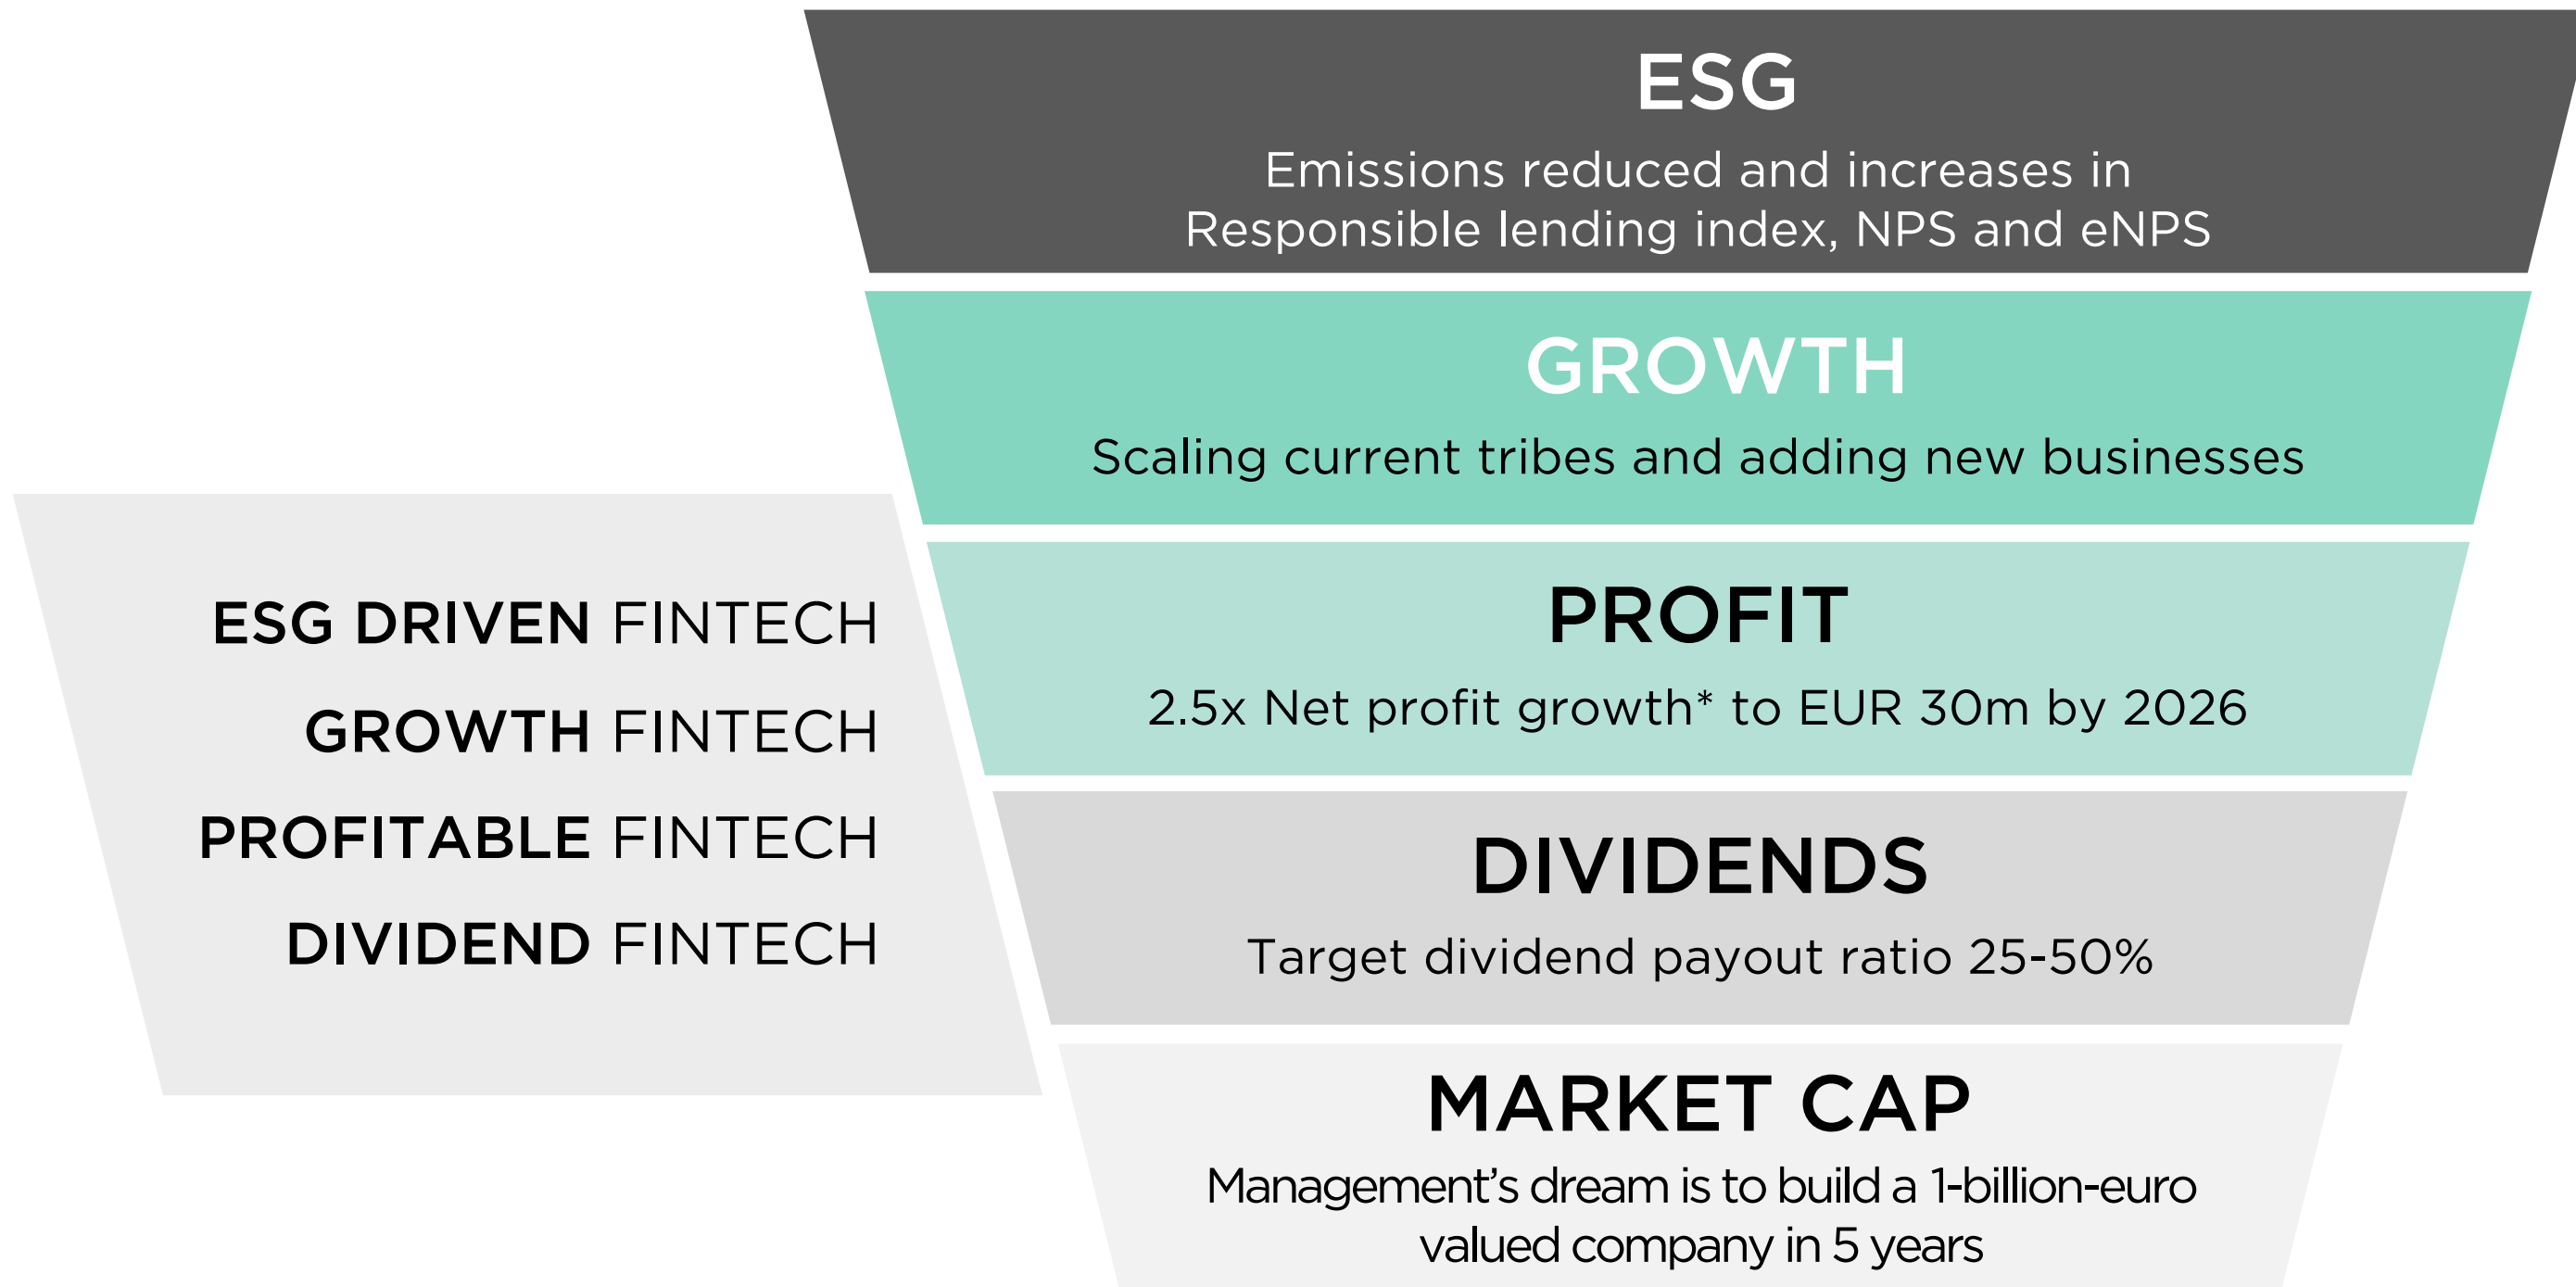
ESG DRIVEN FINTECH

GROWTH FINTECH

PROFITABLE FINTECH

DIVIDEND FINTECH

ESG

Emissions reduced and increases in Responsible lending index, NPS and eNPS

GROWTH

Scaling current tribes and adding new businesses

PROFIT

2.5x Net profit growth* to EUR 30m by 2026

DIVIDENDS

Target dividend payout ratio 25-50%

MARKET CAP

Management's dream is to build a 1-billion-euro valued company in 5 years